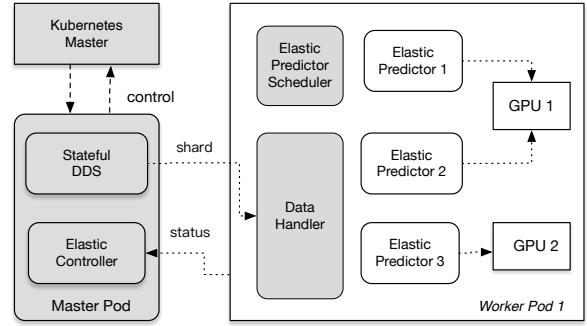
Kubernetes Master

control

Stateful DDS

shard

Elastic Controller

status

Master Pod

Elastic Predictor Scheduler

Data Handler

Elastic Predictor 1

Elastic Predictor 2

Elastic Predictor 3

GPU 1

GPU 2

Worker Pod 1